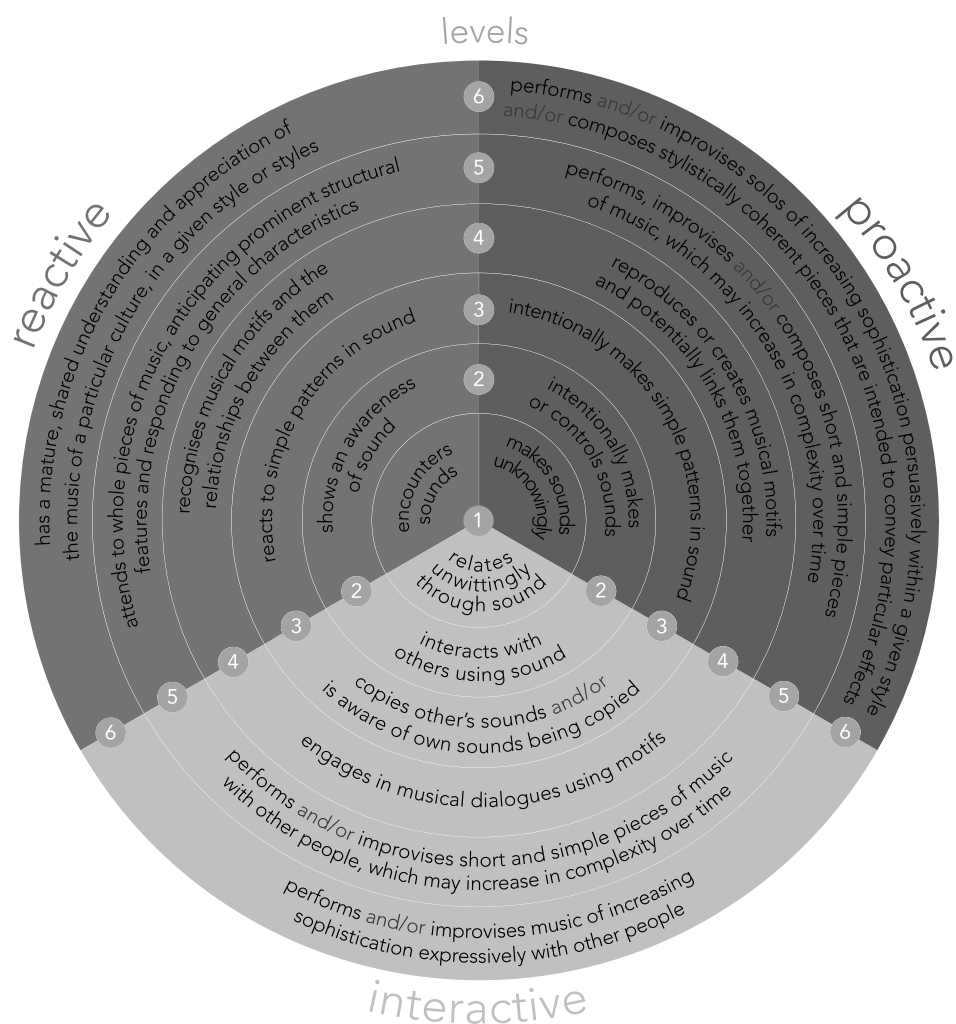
levels

reactive

proactive

interactive

6 performs and/or improvises solos of increasing sophistication persuasively within a given style and/or composes stylistically coherent pieces that are intended to convey particular effects

5 performs, improvises and/or composes short and simple pieces of music, which may increase in complexity over time

4 reproduces or creates musical motifs and potentially links them together

3 intentionally makes simple patterns in sound

2 intentionally makes or controls sounds

makes sounds unknowingly

1

has a mature, shared understanding and appreciation of the music of a particular culture, in a given style or styles

attends to whole pieces of music, anticipating prominent structural features and responding to general characteristics

recognises musical motifs and the relationships between them

reacts to simple patterns in sound

shows an awareness of sound

encounters sounds

relates unwittingly through sound

interacts with others using sound

copies other's sounds and/or is aware of own sounds being copied

engages in musical dialogues using motifs

performs and/or improvises short and simple pieces of music with other people, which may increase in complexity over time

performs and/or improvises music of increasing sophistication expressively with other people

2 3 4 5 6

2 3 4 5 6